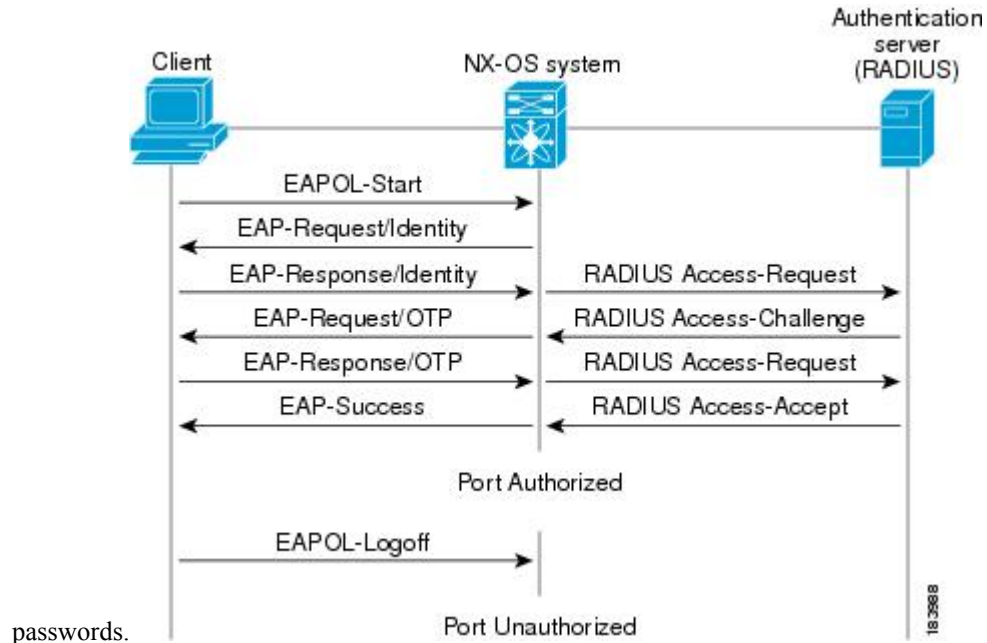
Client

NX-OS system

Authentication server (RADIUS)

EAPOL-Start

EAP-Request/Identity

EAP-Response/Identity

RADIUS Access-Request

EAP-Request/OTP

RADIUS Access-Challenge

EAP-Response/OTP

RADIUS Access-Request

EAP-Success

RADIUS Access-Accept

Port Authorized

EAPOL-Logoff

183888

passwords.

Port Unauthorized